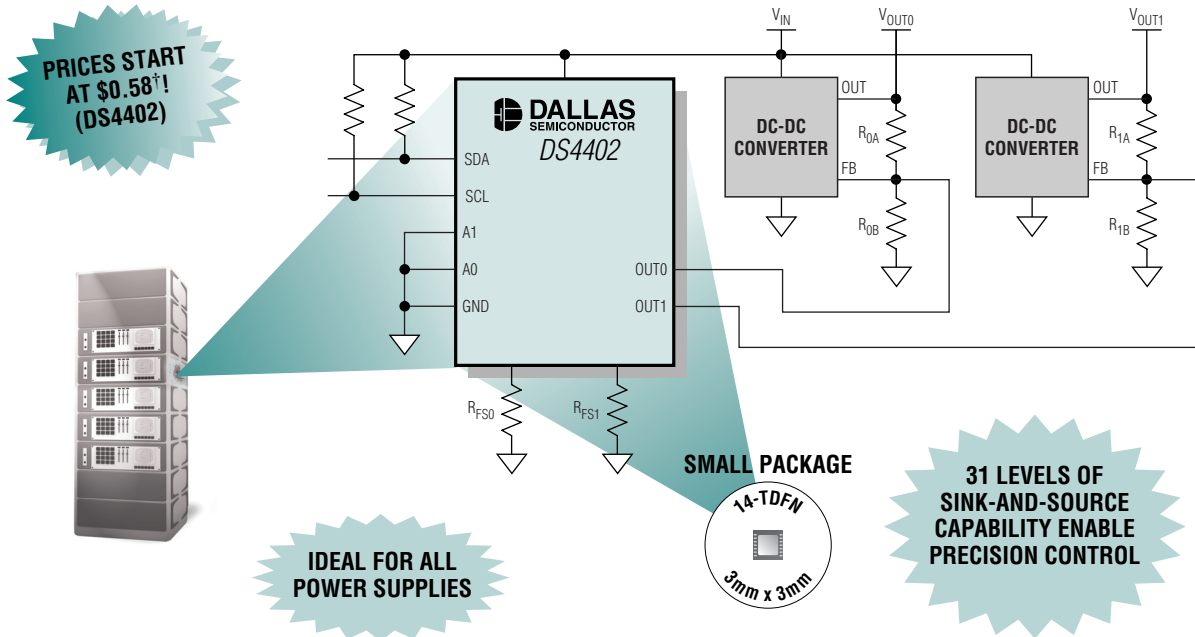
PRICES START AT \$0.58†! (DS4402)

$V_{IN}$

$V_{OUT0}$

$V_{OUT1}$

DALLAS SEMICONDUCTOR

DS4402

SDA

SCL

A1

A0

GND

OUT0

OUT1

DC-DC CONVERTER

OUT

FB

$R_{0A}$

$R_{0B}$

DC-DC CONVERTER

OUT

FB

$R_{1A}$

$R_{1B}$

$R_{FS0}$

$R_{FS1}$

SMALL PACKAGE

14-TDFN

3mm x 3mm

IDEAL FOR ALL POWER SUPPLIES

31 LEVELS OF SINK-AND-SOURCE CAPABILITY ENABLE PRECISION CONTROL